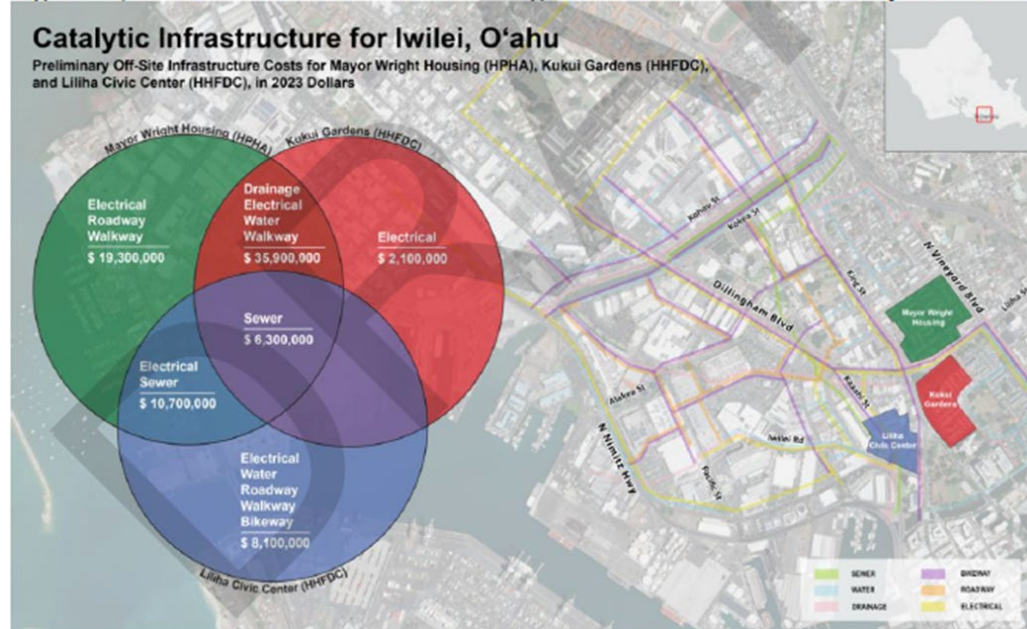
Catalytic Infrastructure for Iwilei, Oʻahu

Preliminary Off-Site Infrastructure Costs for Mayor Wright Housing (HPHA), Kukui Gardens (HHFDC), and Liliha Civic Center (HHFDC), in 2023 Dollars

Mayor Wright Housing (HPHA)

Kukui Gardens (HHFDC)

Electrical
Roadway
Walkway
$ 19,300,000

Drainage
Electrical
Water
Walkway
$ 35,900,000

Electrical
$ 2,100,000

Sewer
$ 6,300,000

Electrical
Sewer
$ 10,700,000

Electrical
Water
Roadway
Walkway
Bikeway
$ 8,100,000

Liliha Civic Center (HHFDC)

Kohou St

Kokea St

Dillingham Blvd

King St

N Vineyard Blvd

Mayor Wright Housing

Kukui Gardens

Kaaahi St

Liliha Civic Center

Alakea St

N Nimitz Hwy

Iwilei Rd

Pacific St

SEWER

WATER

DRAINAGE

BIKEWAY

ROADWAY

ELECTRICAL